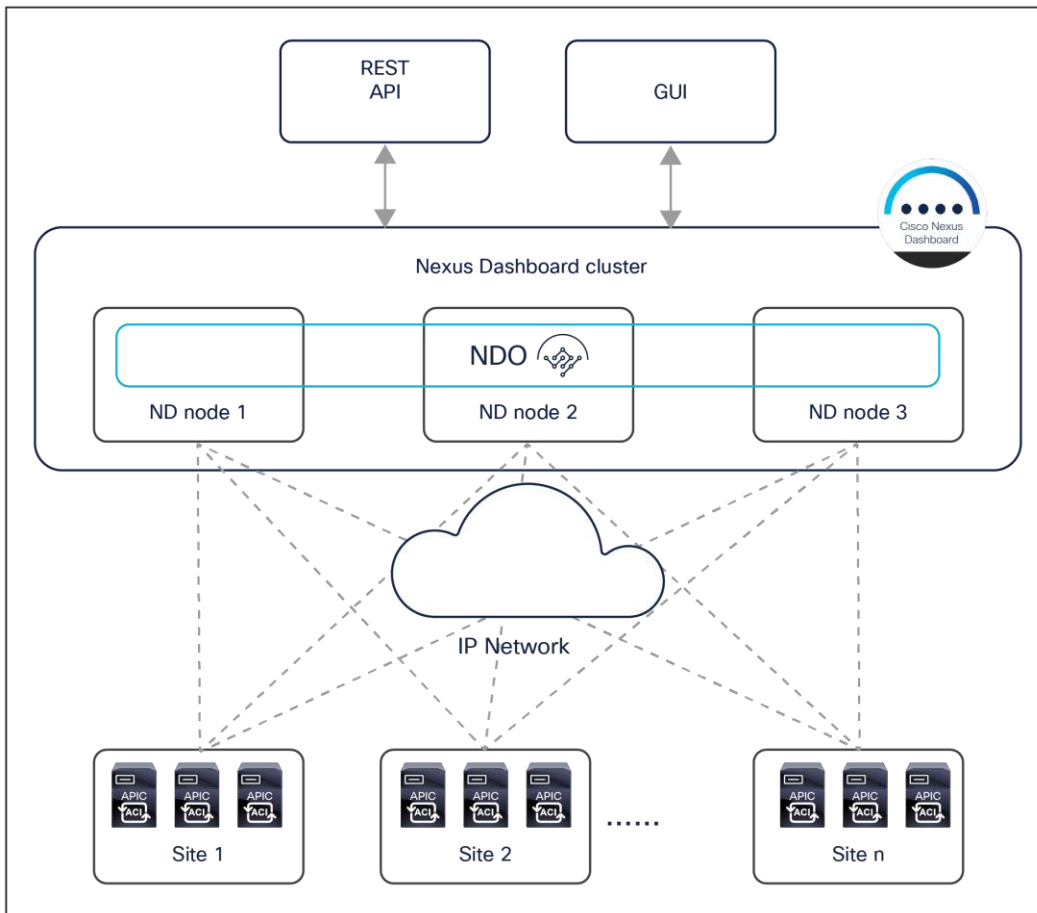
REST API

GUI

Cisco Nexus Dashboard

Nexus Dashboard cluster

NDO

ND node 1

ND node 2

ND node 3

IP Network

APIC ACI

APIC ACI

APIC ACI

Site 1

APIC ACI

APIC ACI

APIC ACI

Site 2

......

APIC ACI

APIC ACI

APIC ACI

Site n